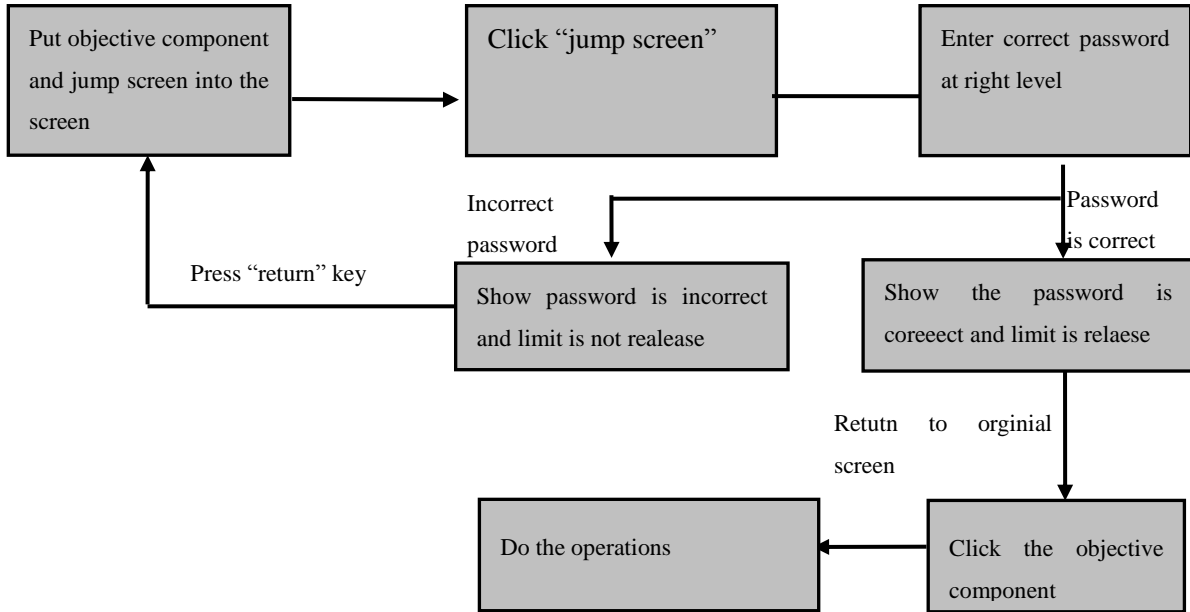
Put objective component and jump screen into the screen

Click “jump screen”

Enter correct password at right level

Incorrect password

Password is correct

Press “return” key

Show password is incorrect and limit is not realease

Show the password is coreeect and limit is relaese

Retutn to orginial screen

Do the operations

Click the objective component